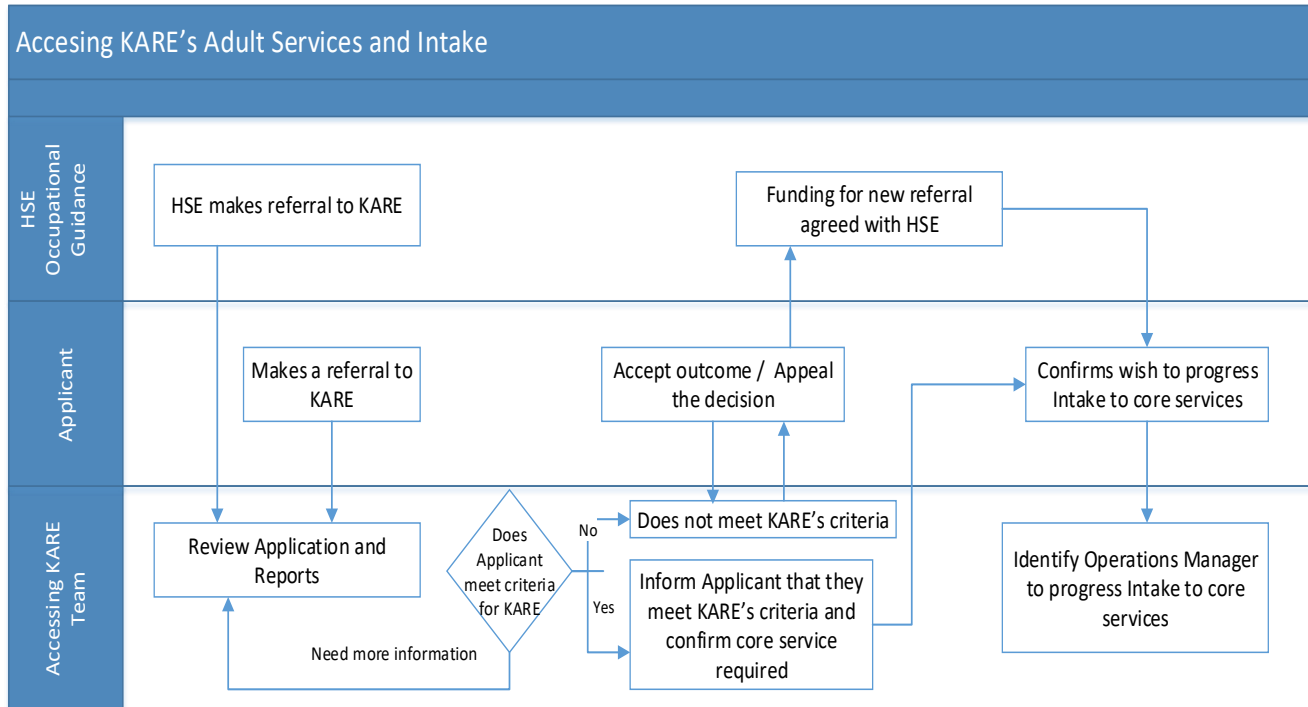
Accesing KARE's Adult Services and Intake

HSE Occupational Guidance

HSE makes referral to KARE

Funding for new referral agreed with HSE

Applicant

Makes a referral to KARE

Accept outcome / Appeal the decision

Confirms wish to progress Intake to core services

Accessing KARE Team

Review Application and Reports

Does Applicant meet criteria for KARE

No

Does not meet KARE's criteria

Yes

Inform Applicant that they meet KARE's criteria and confirm core service required

Identify Operations Manager to progress Intake to core services

Need more information